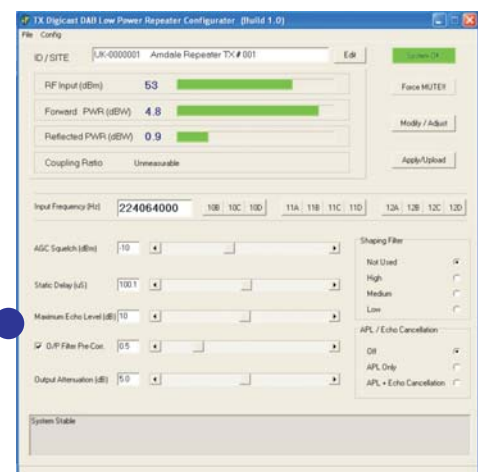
TX Digicast DAB Low Power Repeater Configurator (Build 1.0)

File Config

ID / SITE UK-0000001 Arndale Repeater TX # 001 Edit

System OK

RF Input (dBm) 53

Forward PWR (dBW) 4.8

Reflected PWR (dBW) 0.9

Coupling Ratio Unmeasurable

Force MUTE!!

Modify / Adjust

Apply/Upload

Input Frequency (Hz) 224064000 10B 10C 10D 11A 11B 11C 11D 12A 12B 12C 12D

AGC Squelch (dBm) -10

Static Delay (uS) 100.1

Maximum Echo Level (dB) 10

O/P Filter Pre-Corr. 0.5

Output Attenuation (dB) 5.0

Shaping Filter

Not Used

High

Medium

Low

APL / Echo Cancellation

Off

APL Only

APL + Echo Cancellation

System Stable